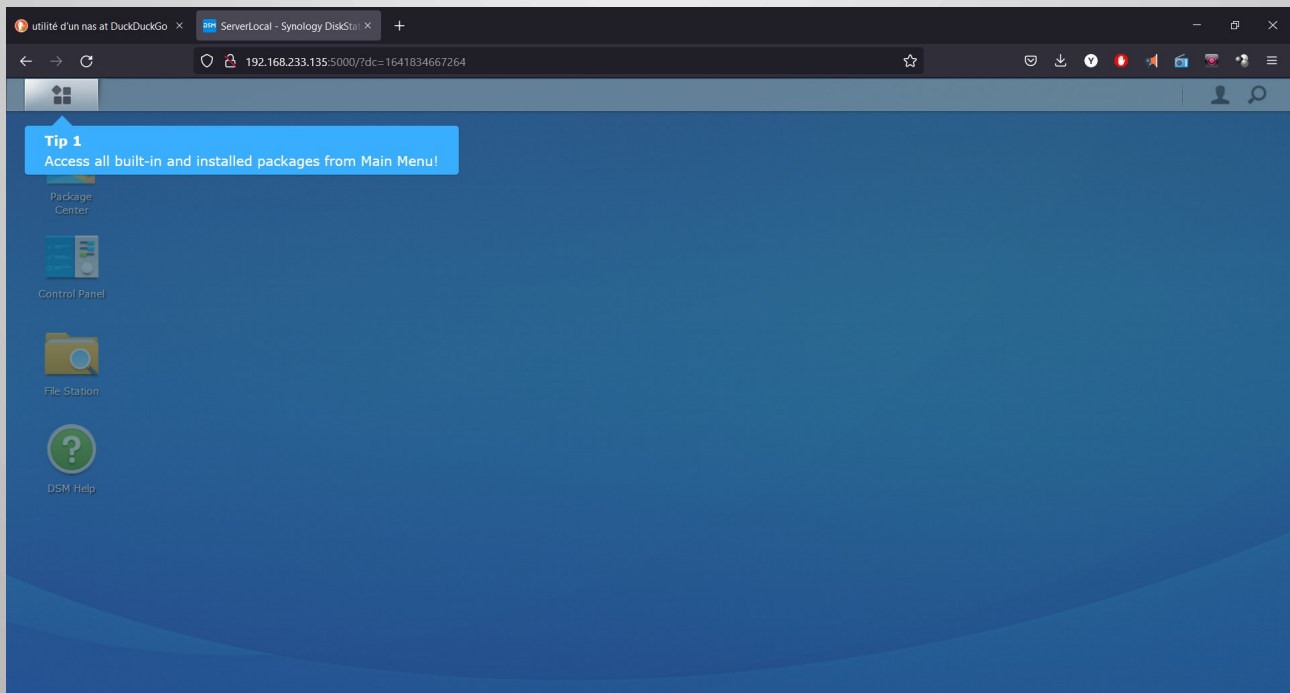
utilité d'un nas at DuckDuckGo ×
DSM ServerLocal - Synology DiskStat ×
+

192.168.233.135:5000/?dc=1641834667264

Tip 1
Access all built-in and installed packages from Main Menu!

Package Center

Control Panel

File Station

DSM Help